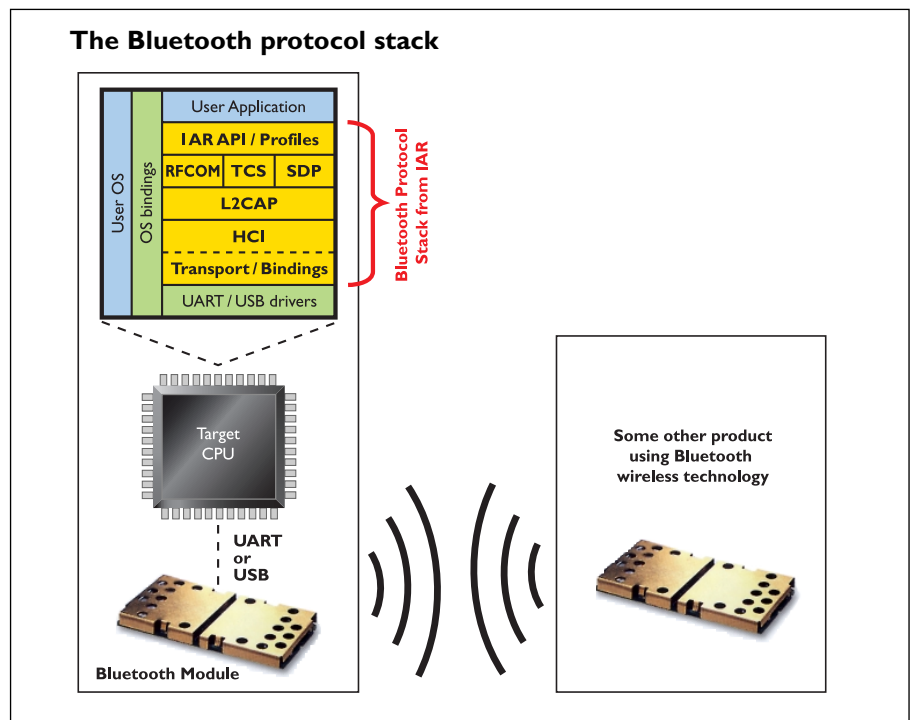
The Bluetooth protocol stack

User OS

OS bindings

User Application

IAR API / Profiles

RFCOM

TCS

SDP

L2CAP

HCI

Transport / Bindings

UART / USB drivers

Bluetooth Protocol Stack from IAR

Target CPU

UART or USB

Bluetooth Module

Some other product using Bluetooth wireless technology